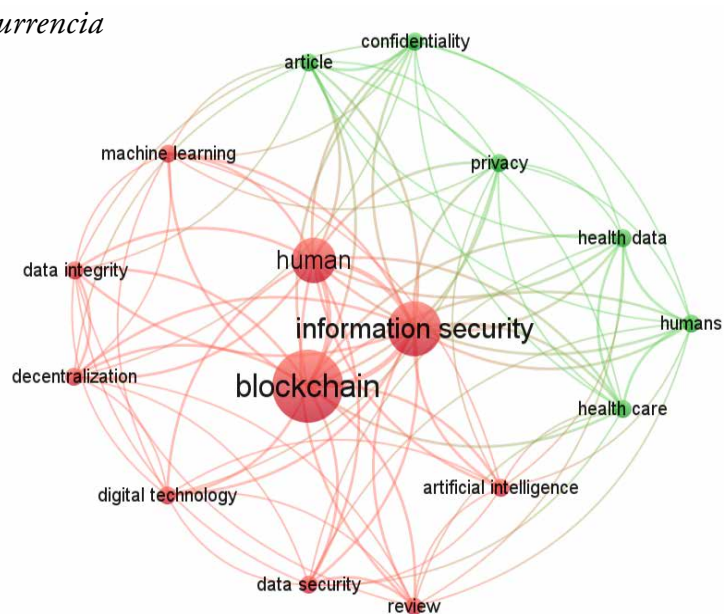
urrencia

confidentiality
article
machine learning
privacy
health data
data integrity
human
information security
humans
decentralization
blockchain
health care
artificial intelligence
digital technology
data security
review